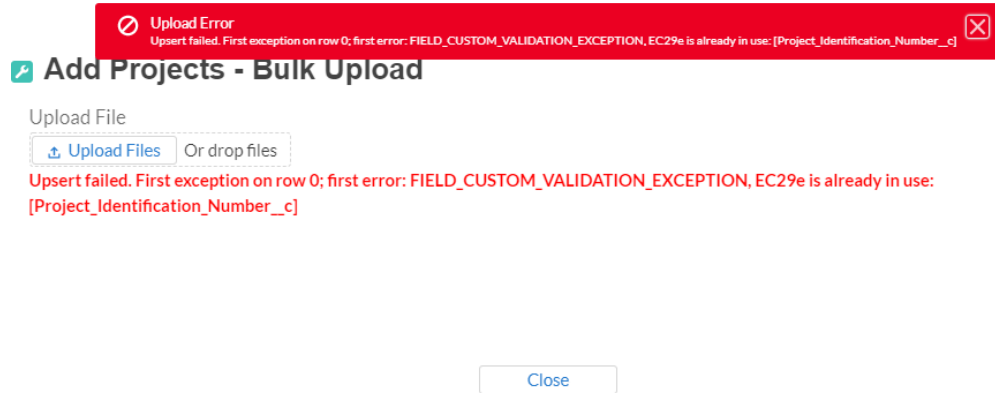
Upload Error
Upsert failed. First exception on row 0; first error: FIELD_CUSTOM_VALIDATION_EXCEPTION, EC29e is already in use: [Project_Identification_Number__c]

Add Projects - Bulk Upload

Upload File

Upload Files Or drop files

Upsert failed. First exception on row 0; first error: FIELD_CUSTOM_VALIDATION_EXCEPTION, EC29e is already in use: [Project_Identification_Number__c]

Close